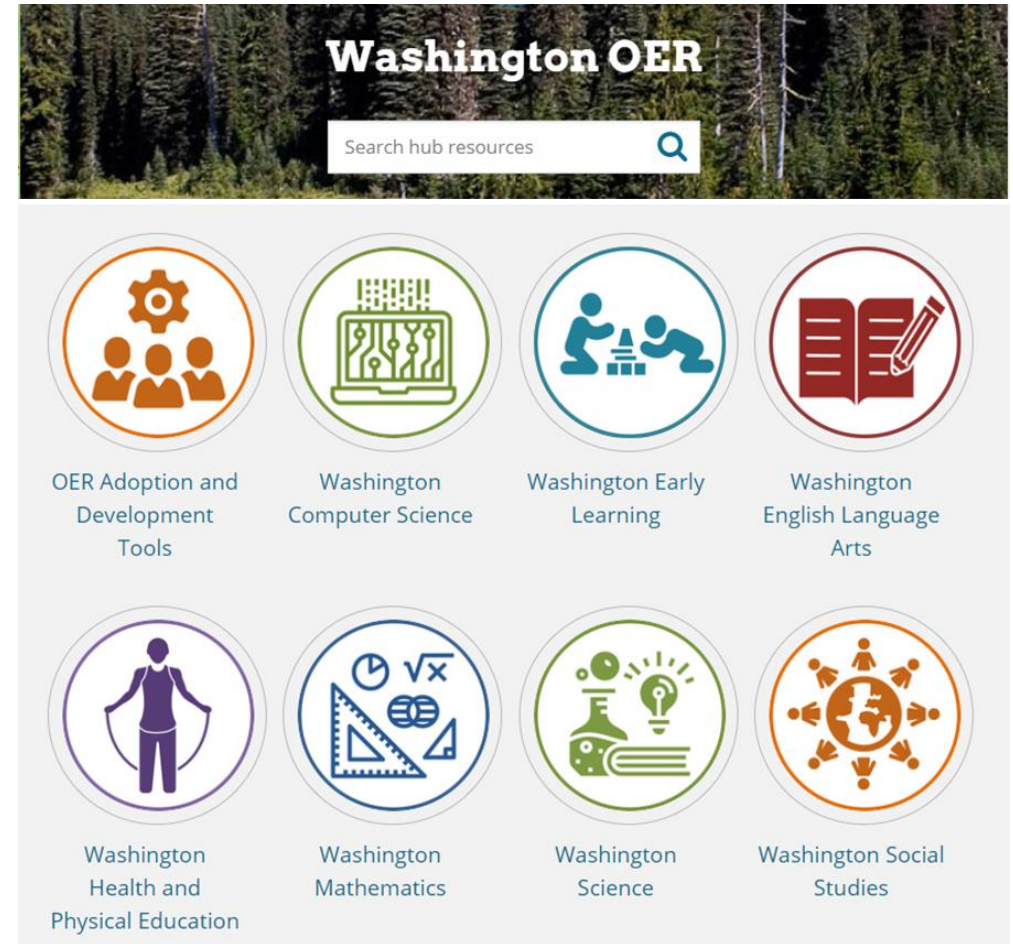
Washington OER

Search hub resources

OER Adoption and Development Tools

Washington Computer Science

Washington Early Learning

Washington English Language Arts

Washington Health and Physical Education

Washington Mathematics

Washington Science

Washington Social Studies